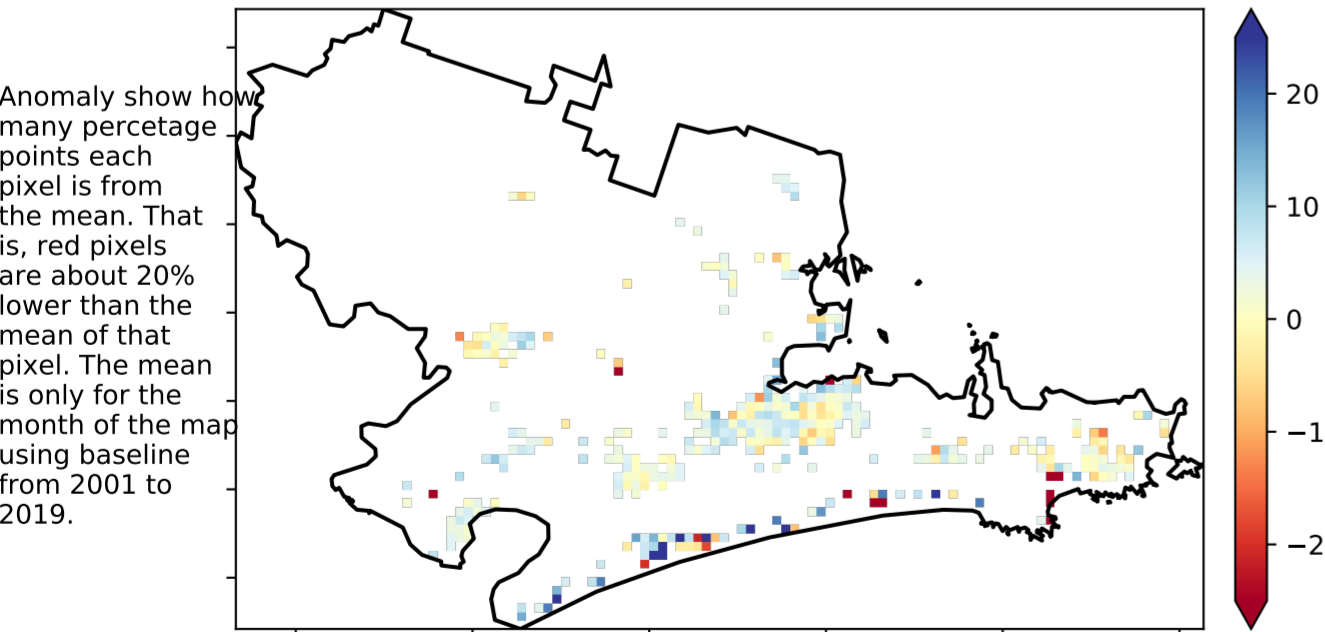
Anomaly show how many percetage points each pixel is from the mean. That is, red pixels are about 20% lower than the mean of that pixel. The mean is only for the month of the map using baseline from 2001 to 2019.

20
10
0
−1
−2